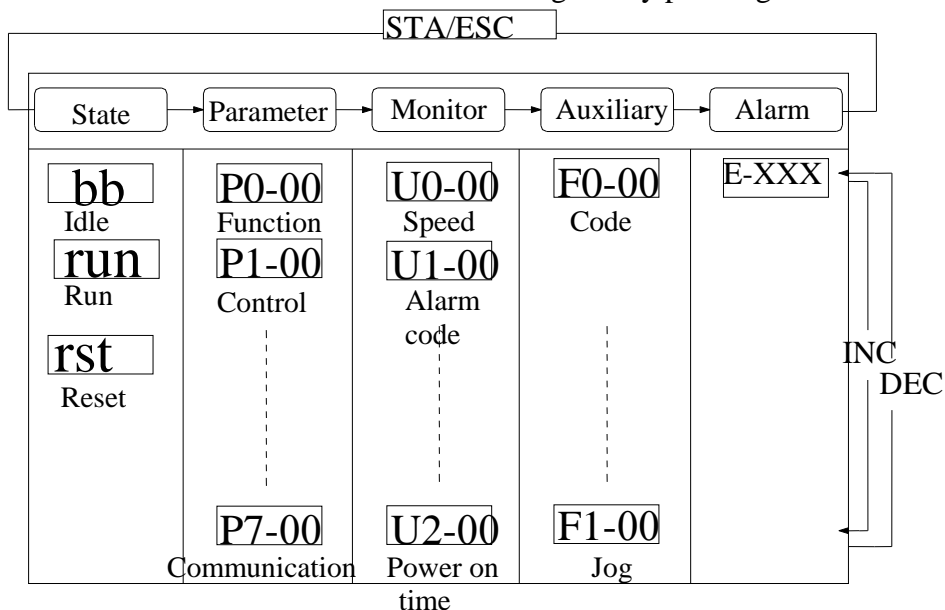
STA/ESC

State

Parameter

Monitor

Auxiliary

Alarm

bb
Idle
run
Run
rst
Reset

P0-00
Function
P1-00
Control
P7-00
Communication

U0-00
Speed
U1-00
Alarm code
U2-00
Power on time

F0-00
Code
F1-00
Jog

E-XXX

INC
DEC